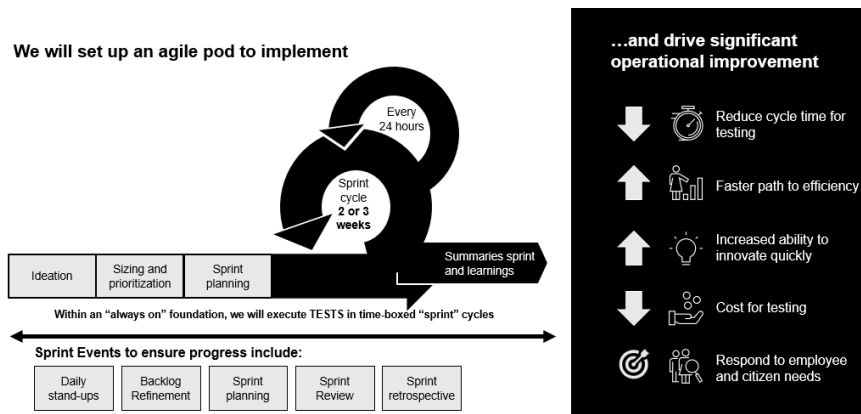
We will set up an agile pod to implement

Every 24 hours

Sprint cycle 2 or 3 weeks

Ideation

Sizing and prioritization

Sprint planning

Summaries sprint and learnings

Within an "always on" foundation, we will execute TESTS in time-boxed "sprint" cycles

Sprint Events to ensure progress include:

Daily stand-ups

Backlog Refinement

Sprint planning

Sprint Review

Sprint retrospective

...and drive significant operational improvement

Reduce cycle time for testing

Faster path to efficiency

Increased ability to innovate quickly

Cost for testing

Respond to employee and citizen needs